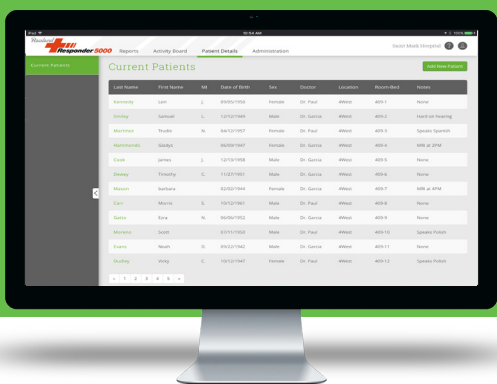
iPad 10:54 AM 100%

Medical Responder 5000 Reports Activity Board Patient Details Administration Saint Medi Hospital

Current Patients

Current Patients

Add New Patient

| Last Name | First Name | MI. | Date of Birth | Sex | Doctor | Location | Room-Bed | Notes |
|---|---|---|---|---|---|---|---|---|
| Kennedy | Lori | L. | 03/05/1950 | Female | Dr. Paul | 4West | 405-1 | None |
| Smiley | Samuel | L. | 12/12/1944 | Male | Dr. Garcia | 4West | 405-2 | Hard on hearing |
| Martinez | Noelle | N. | 04/12/1957 | Female | Dr. Paul | 4West | 405-3 | Speaks Spanish |
| Netherlands | Gladys | | 06/09/1947 | Female | Dr. Paul | 4West | 405-4 | MRI at 2PM |
| Cook | James | L. | 12/13/1958 | Male | Dr. Garcia | 4West | 405-5 | None |
| Dewey | Timothy | C. | 11/27/1951 | Male | Dr. Garcia | 4West | 405-6 | None |
| Materi | Barbara | | 02/02/1944 | Female | Dr. Paul | 4West | 405-7 | MRI at 4PM |
| Carr | Morris | S. | 10/12/1961 | Male | Dr. Garcia | 4West | 405-8 | None |
| Spelss | Ezra | N. | 06/06/1952 | Male | Dr. Paul | 4West | 405-9 | None |
| Moravny | Scott | | 07/11/1955 | Male | Dr. Paul | 4West | 405-10 | Speaks Polish |
| Evans | Noah | N. | 03/22/1943 | Male | Dr. Paul | 4West | 405-11 | None |
| Dudley | Vicky | C. | 10/12/1947 | Female | Dr. Paul | 4West | 405-12 | Speaks Polish |

« 1 2 3 4 5 »